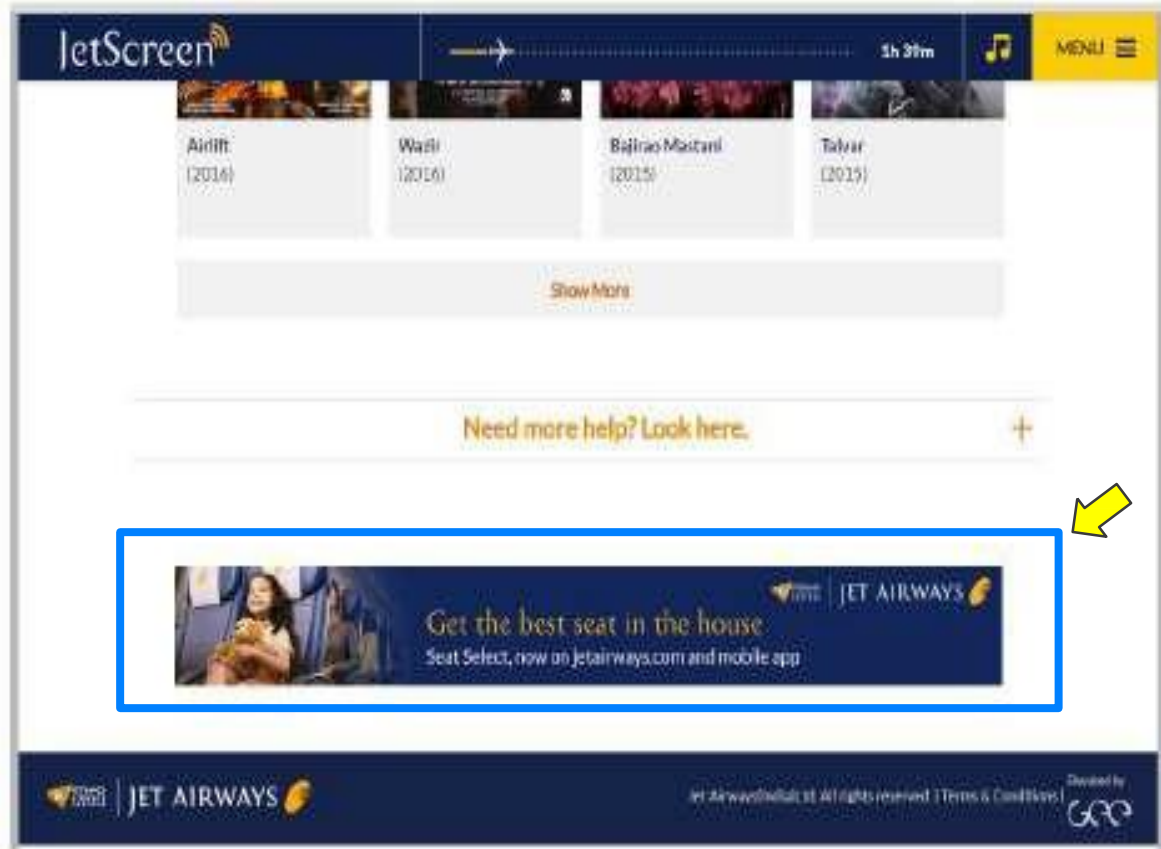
JetScreen

1h 39m

MENU

Airlift
(2016)

Wazir
(2016)

Bajirao Mastani
(2015)

Talvar
(2015)

Show More

Need more help? Look here.

+

JET AIRWAYS

Get the best seat in the house

Seat Select, now on jetairways.com and mobile app

JET AIRWAYS

Jet Airways (India) Ltd. All rights reserved | Terms & Conditions |

Devised by

GEE